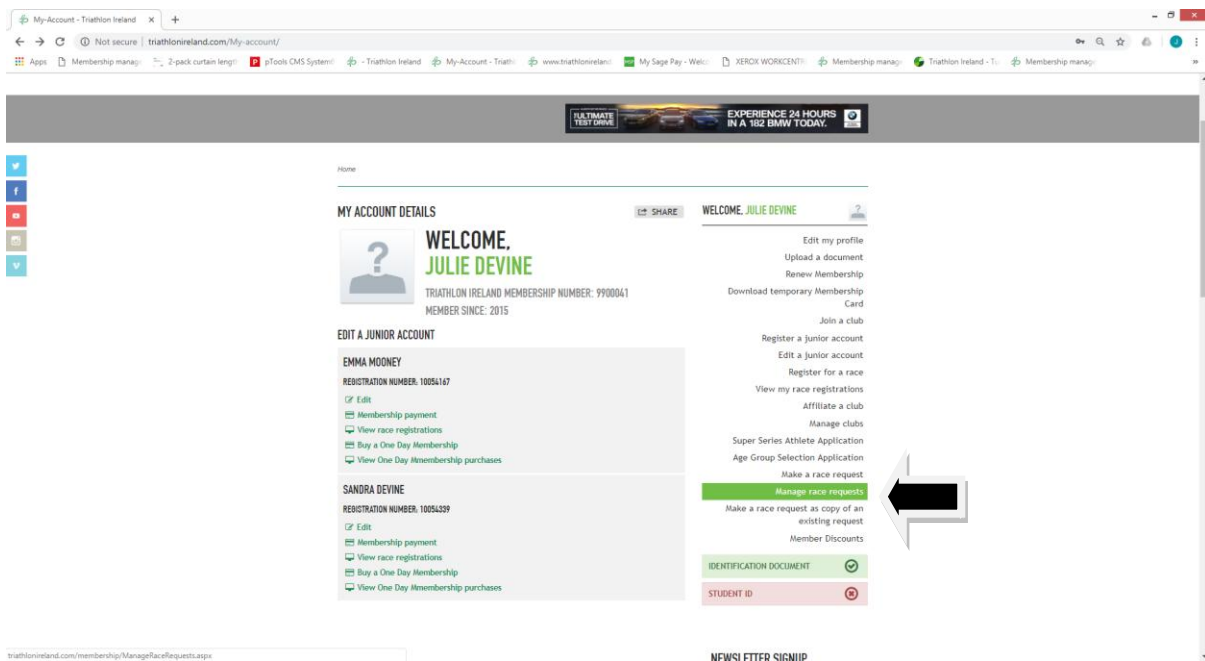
My-Account - Triathlon Ireland ×

Not secure | triathlonireland.com/My-account/

Apps  Membership manag  2-pack curtain lengt  pTools CMS System  - Triathlon Ireland  My-Account - Triath  www.triathlonireland  My Sage Pay - Welc  XEROX WORKCENTR  Membership manag  Triathlon Ireland - T  Membership manag

ULTIMATE TEST DRIVE  EXPERIENCE 24 HOURS IN A 182 BMW TODAY.

Home

MY ACCOUNT DETAILS

SHARE

WELCOME,
JULIE DEVINE

TRIATHLON IRELAND MEMBERSHIP NUMBER: 9900041
MEMBER SINCE: 2015

EDIT A JUNIOR ACCOUNT

EMMA MOONEY
REGISTRATION NUMBER: 10054167
Edit
Membership payment
View race registrations
Buy a One Day Membership
View One Day Mmembership purchases

SANDRA DEVINE
REGISTRATION NUMBER: 10054339
Edit
Membership payment
View race registrations
Buy a One Day Membership
View One Day Mmembership purchases

WELCOME, JULIE DEVINE

Edit my profile
Upload a document
Renew Membership
Download temporary Membership Card
Join a club
Register a junior account
Edit a junior account
Register for a race
View my race registrations
Affiliate a club
Manage clubs
Super Series Athlete Application
Age Group Selection Application
Make a race request
Manage race requests
Make a race request as copy of an existing request
Member Discounts

IDENTIFICATION DOCUMENT
STUDENT ID

NEWSLETTER SIGNUP

triathlonireland.com/membership/ManageRaceRequests.aspx